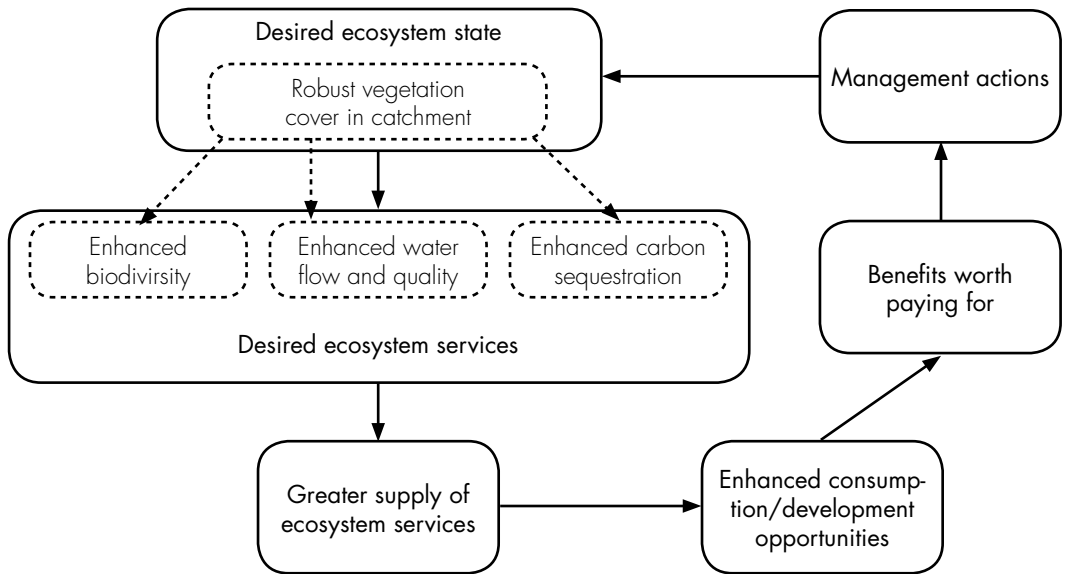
Desired ecosystem state

Robust vegetation cover in catchment

Management actions

Enhanced biodivirsity

Enhanced water flow and quality

Enhanced carbon sequestration

Desired ecosystem services

Benefits worth paying for

Greater supply of ecosystem services

Enhanced consumption/development opportunities